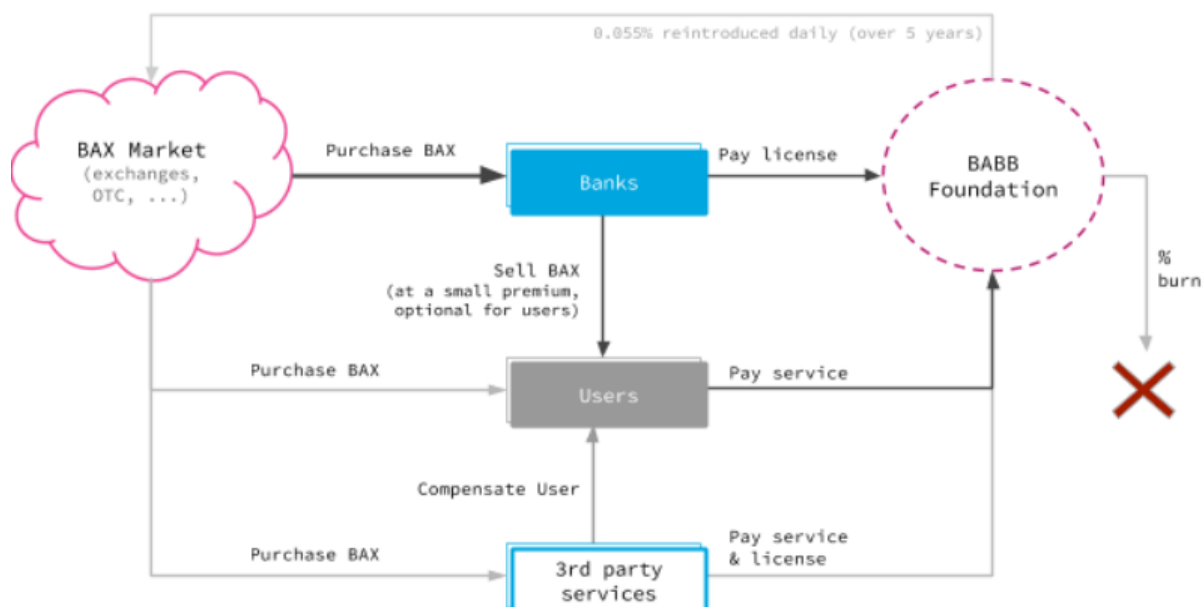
0.055% reintroduced daily (over 5 years)

BAX Market
(exchanges, OTC, ...)

Purchase BAX

Banks

Pay license

BABB Foundation

%
burn

Sell BAX
(at a small premium, optional for users)

Purchase BAX

Users

Pay service

Compensate User

Purchase BAX

3rd party services

Pay service & license